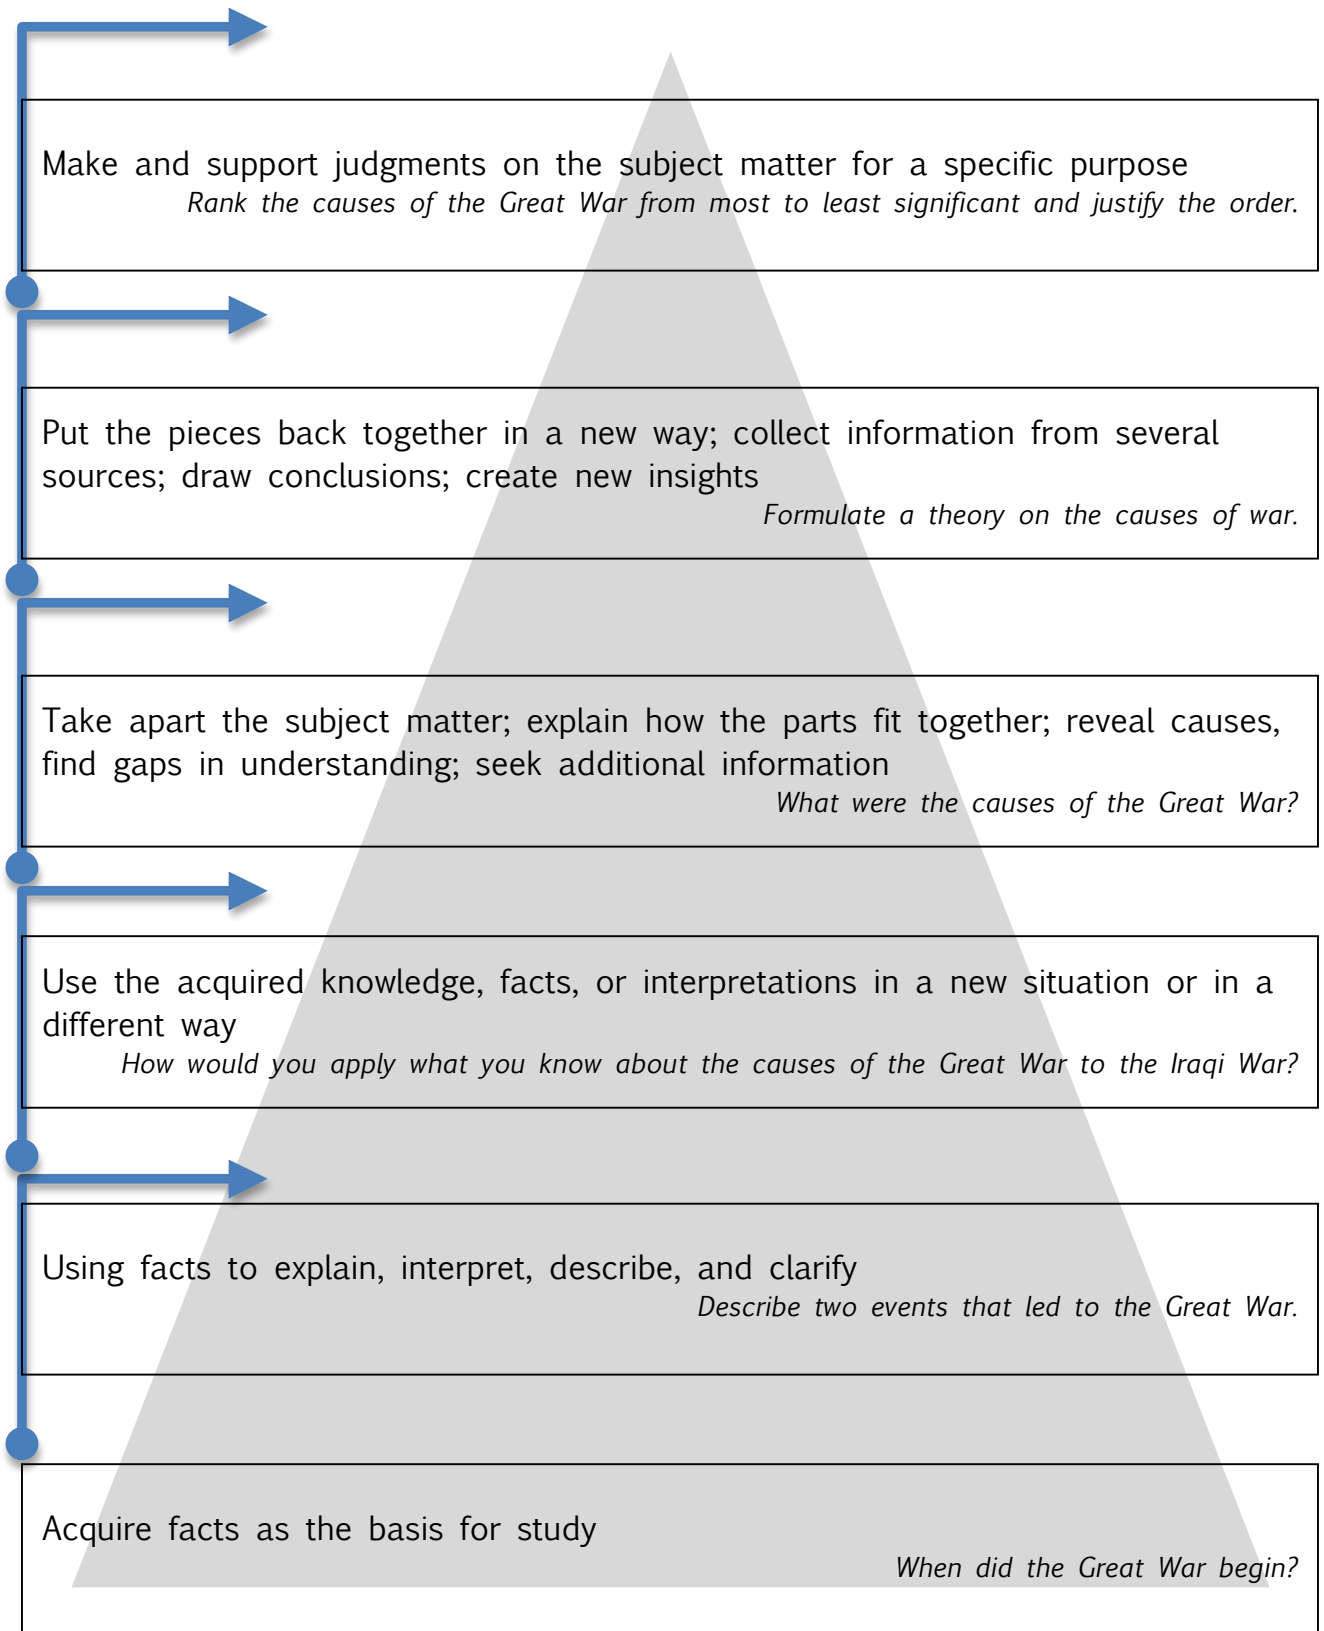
Make and support judgments on the subject matter for a specific purpose

*Rank the causes of the Great War from most to least significant and justify the order.*

Put the pieces back together in a new way; collect information from several sources; draw conclusions; create new insights

*Formulate a theory on the causes of war.*

Take apart the subject matter; explain how the parts fit together; reveal causes, find gaps in understanding; seek additional information

*What were the causes of the Great War?*

Use the acquired knowledge, facts, or interpretations in a new situation or in a different way

*How would you apply what you know about the causes of the Great War to the Iraqi War?*

Using facts to explain, interpret, describe, and clarify

*Describe two events that led to the Great War.*

Acquire facts as the basis for study

*When did the Great War begin?*